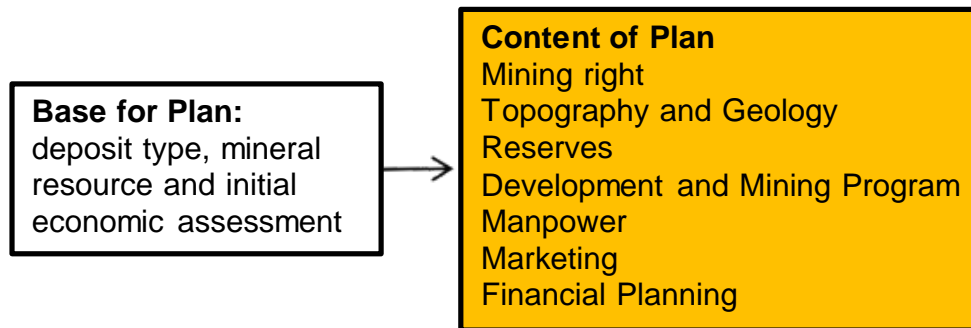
Base for Plan:
deposit type, mineral resource and initial economic assessment

Content of Plan
Mining right
Topography and Geology
Reserves
Development and Mining Program
Manpower
Marketing
Financial Planning